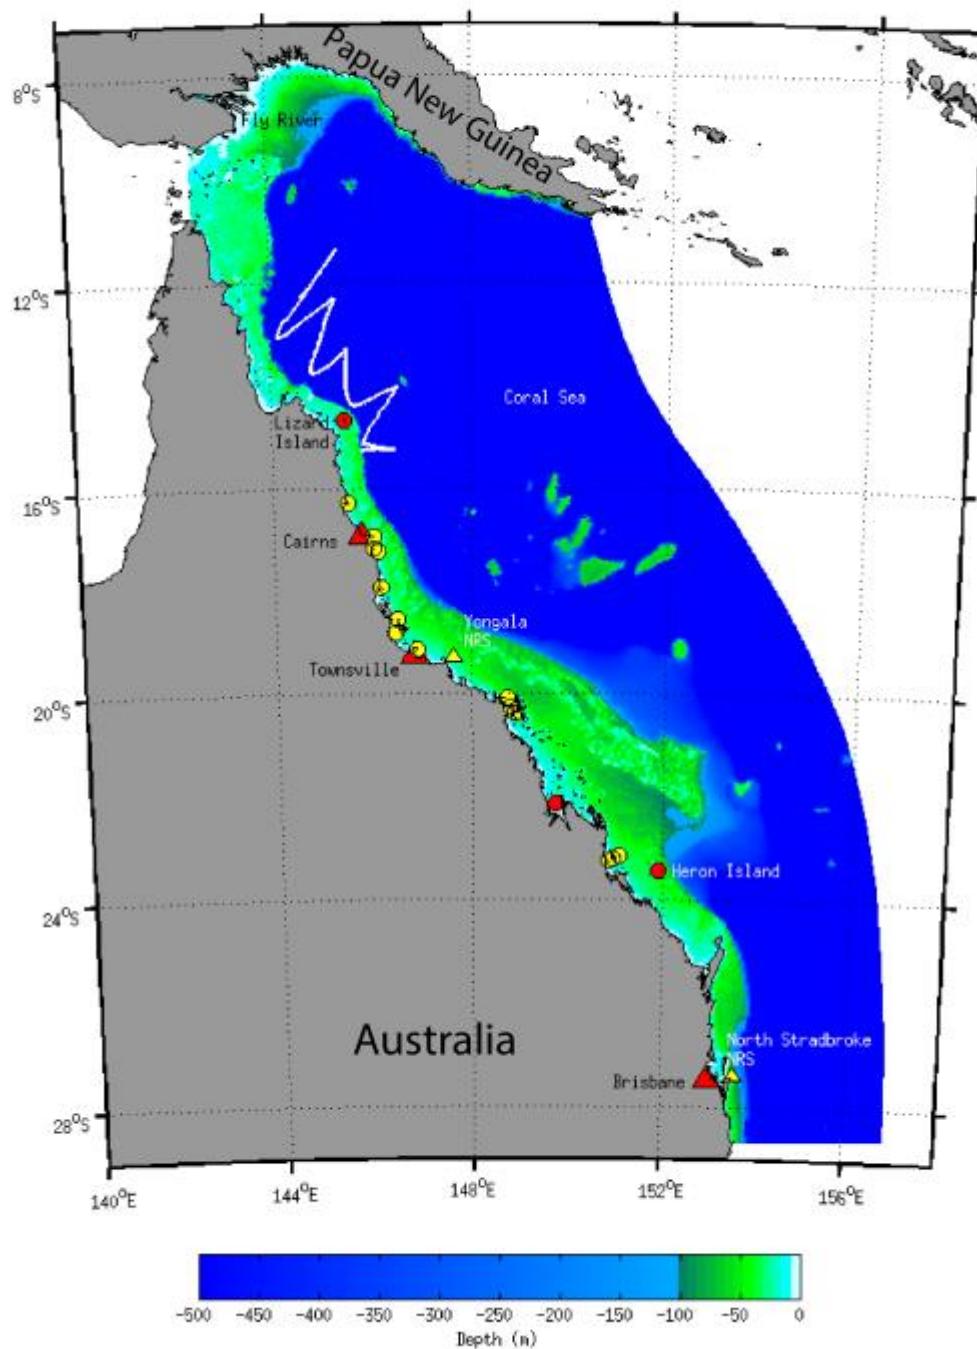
Papua New Guinea
Fly River
$8^0S$
$12^0S$
$16^0S$
$20^0S$
$24^0S$
$28^0S$
Coral Sea
Lizard Island
Cairns
Yongala NRS
Townsville
Heron Island
Australia
North Stradbroke NRS
Brisbane
$140^0E$
$144^0E$
$148^0E$
$152^0E$
$156^0E$
-500 -450 -400 -350 -300 -250 -200 -150 -100 -50 0
Depth (m)